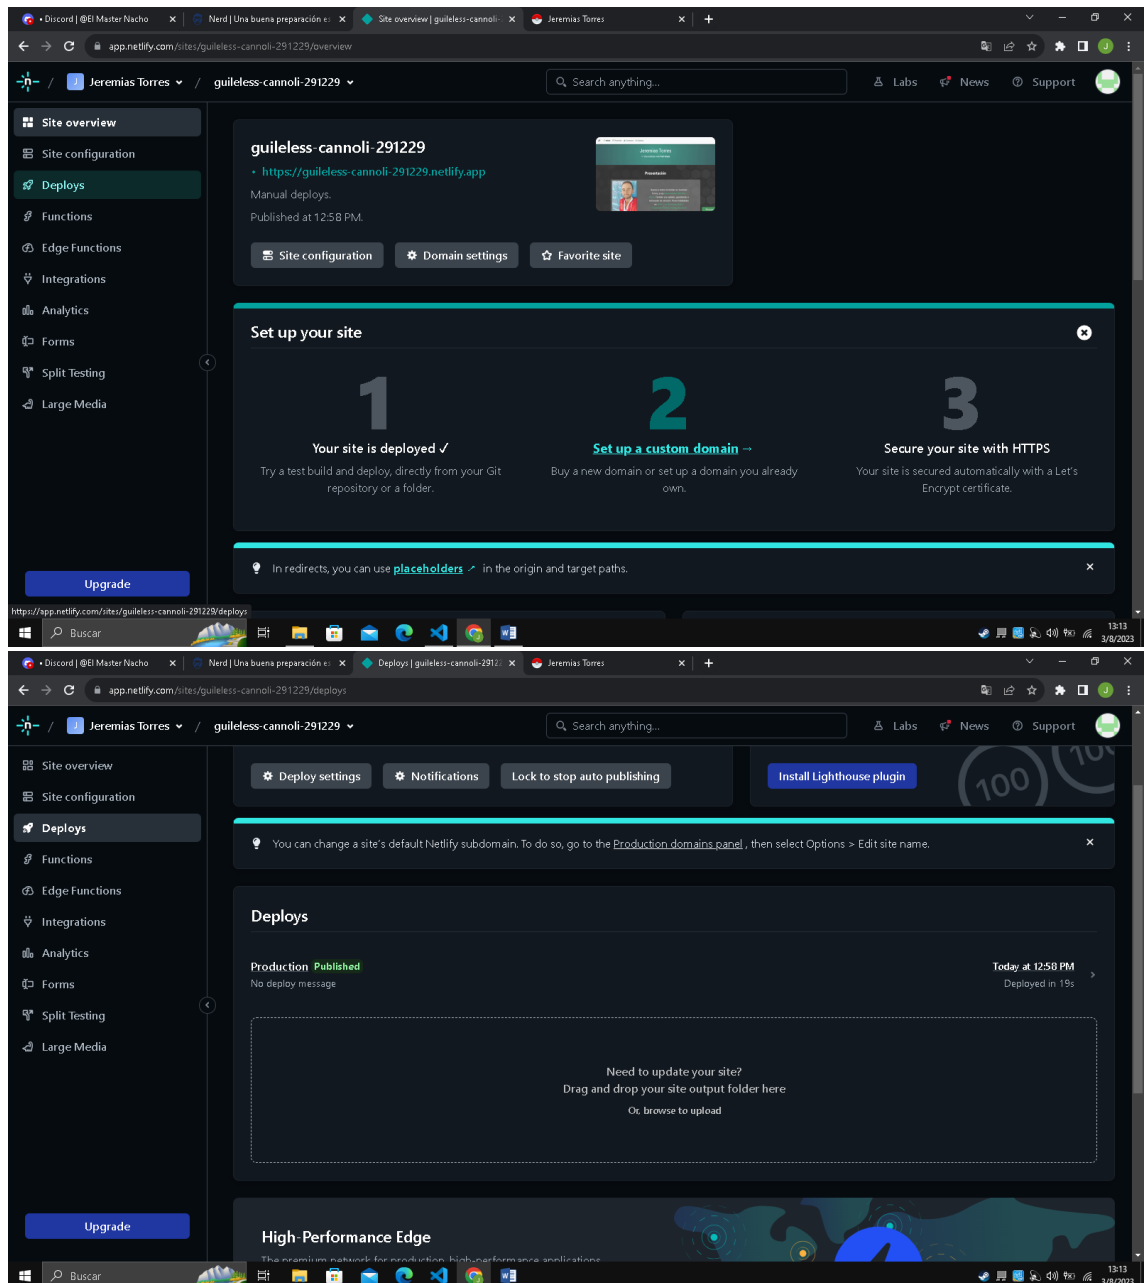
• Discord | @El Master Nacho ×
Nerd | Una buena preparación es ×
Site overview | guileless-cannoli- ×
Jeremias Torres ×
+

app.netlify.com/sites/guileless-cannoli-291229/overview

Jeremias Torres / guileless-cannoli-291229
Search anything...
Labs
News
Support

Site overview
Site configuration
Deploys
Functions
Edge Functions
Integrations
Analytics
Forms
Split Testing
Large Media

guileless-cannoli-291229
https://guileless-cannoli-291229.netlify.app
Manual deploys.
Published at 12:58 PM.

Site configuration
Domain settings
Favorite site

Set up your site

1
Your site is deployed ✓
Try a test build and deploy, directly from your Git repository or a folder.

2
Set up a custom domain →
Buy a new domain or set up a domain you already own.

3
Secure your site with HTTPS
Your site is secured automatically with a Let's Encrypt certificate.

In redirects, you can use placeholders ↗ in the origin and target paths.

Upgrade

https://app.netlify.com/sites/guileless-cannoli-291229/deploys

Buscar
13:13
3/8/2023

• Discord | @El Master Nacho ×
Nerd | Una buena preparación es ×
Deploys | guileless-cannoli-2912 ×
Jeremias Torres ×
+

app.netlify.com/sites/guileless-cannoli-291229/deploys

Jeremias Torres / guileless-cannoli-291229
Search anything...
Labs
News
Support

Site overview
Site configuration
Deploys
Functions
Edge Functions
Integrations
Analytics
Forms
Split Testing
Large Media

Deploy settings
Notifications
Lock to stop auto publishing
Install Lighthouse plugin
100

You can change a site's default Netlify subdomain. To do so, go to the Production domains panel , then select Options > Edit site name.

Deploys

Production Published
No deploy message
Today at 12:58 PM
Deployed in 19s

Need to update your site?
Drag and drop your site output folder here
Or, browse to upload

Upgrade

High-Performance Edge

Buscar
13:13
3/8/2023